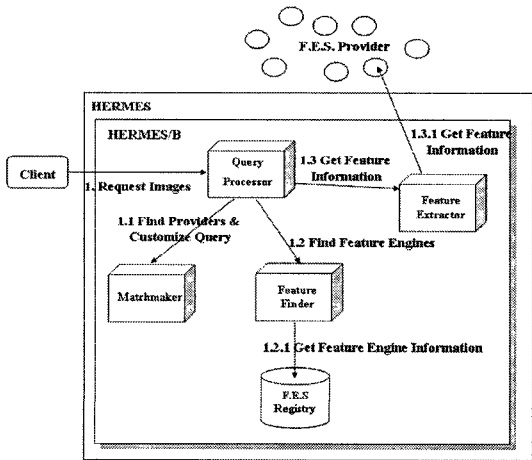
F.E.S. Provider

HERMES

HERMES/B

1.3.1 Get Feature Information

Client

1. Request Images

Query Processor

1.3 Get Feature Information

Feature Extractor

1.1 Find Providers & Customize Query

1.2 Find Feature Engines

Matchmaker

Feature Finder

1.2.1 Get Feature Engine Information

F.E.S Registry